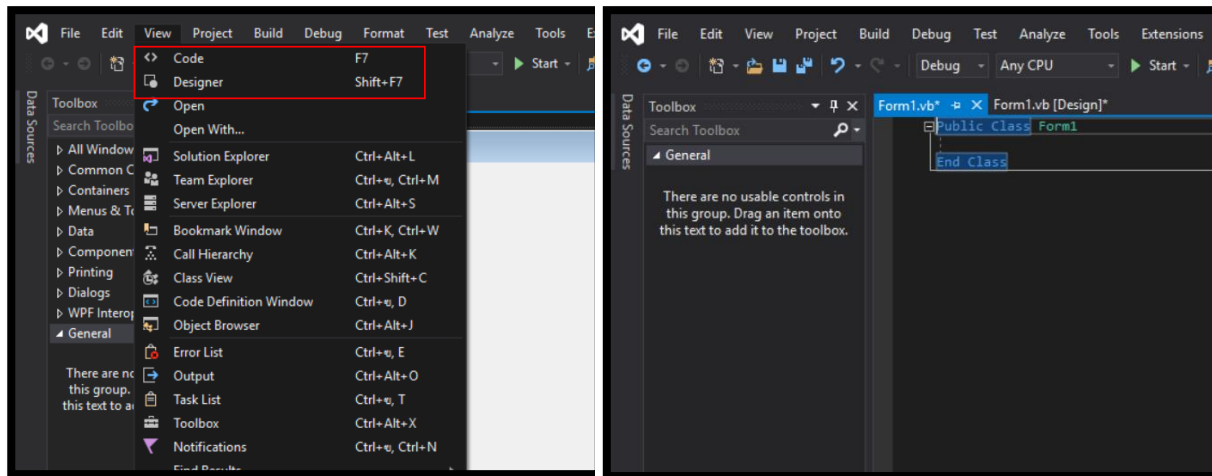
File Edit View Project Build Debug Format Test Analyze Tools E

Start

Data Sources

Toolbox

Search Toolbo

▷ All Window

▷ Common C

▷ Containers

▷ Menus & To

▷ Data

▷ Componen

▷ Printing

▷ Dialogs

▷ WPF Interop

◢ General

There are no this group. this text to a

| | |
|---|---|
| Code | F7 |
| Designer | Shift+F7 |
| Open | |
| Open With... | |
| Solution Explorer | Ctrl+Alt+L |
| Team Explorer | Ctrl+\, Ctrl+M |
| Server Explorer | Ctrl+Alt+S |
| Bookmark Window | Ctrl+K, Ctrl+W |
| Call Hierarchy | Ctrl+Alt+K |
| Class View | Ctrl+Shift+C |
| Code Definition Window | Ctrl+\, D |
| Object Browser | Ctrl+Alt+J |
| Error List | Ctrl+\, E |
| Output | Ctrl+Alt+O |
| Task List | Ctrl+\, T |
| Toolbox | Ctrl+Alt+X |
| Notifications | Ctrl+\, Ctrl+N |
| Find Results | |

File Edit View Project Build Debug Test Analyze Tools Extensions

Debug Any CPU Start

Data Sources

Toolbox

Search Toolbox

◢ General

There are no usable controls in this group. Drag an item onto this text to add it to the toolbox.

Form1.vb* Form1.vb [Design]*

Public Class Form1

End Class